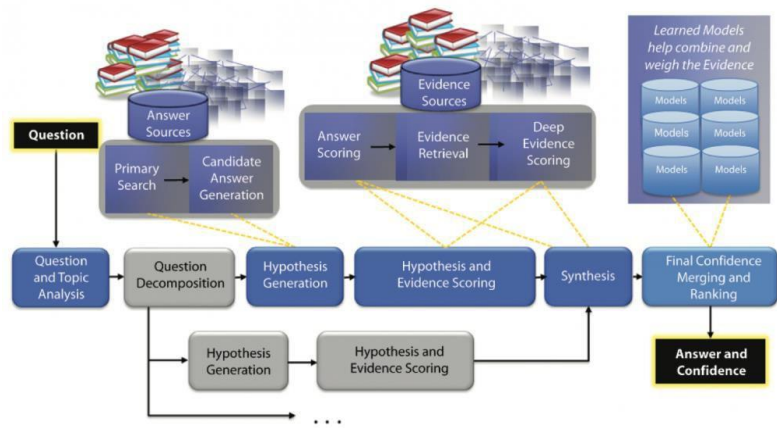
Learned Models help combine and weigh the Evidence

Models
Models
Models
Models
Models
Models

Answer Sources

Evidence Sources

Question

Primary Search

Candidate Answer Generation

Answer Scoring

Evidence Retrieval

Deep Evidence Scoring

Question and Topic Analysis

Question Decomposition

Hypothesis Generation

Hypothesis and Evidence Scoring

Synthesis

Final Confidence Merging and Ranking

Hypothesis Generation

Hypothesis and Evidence Scoring

Answer and Confidence

. . .